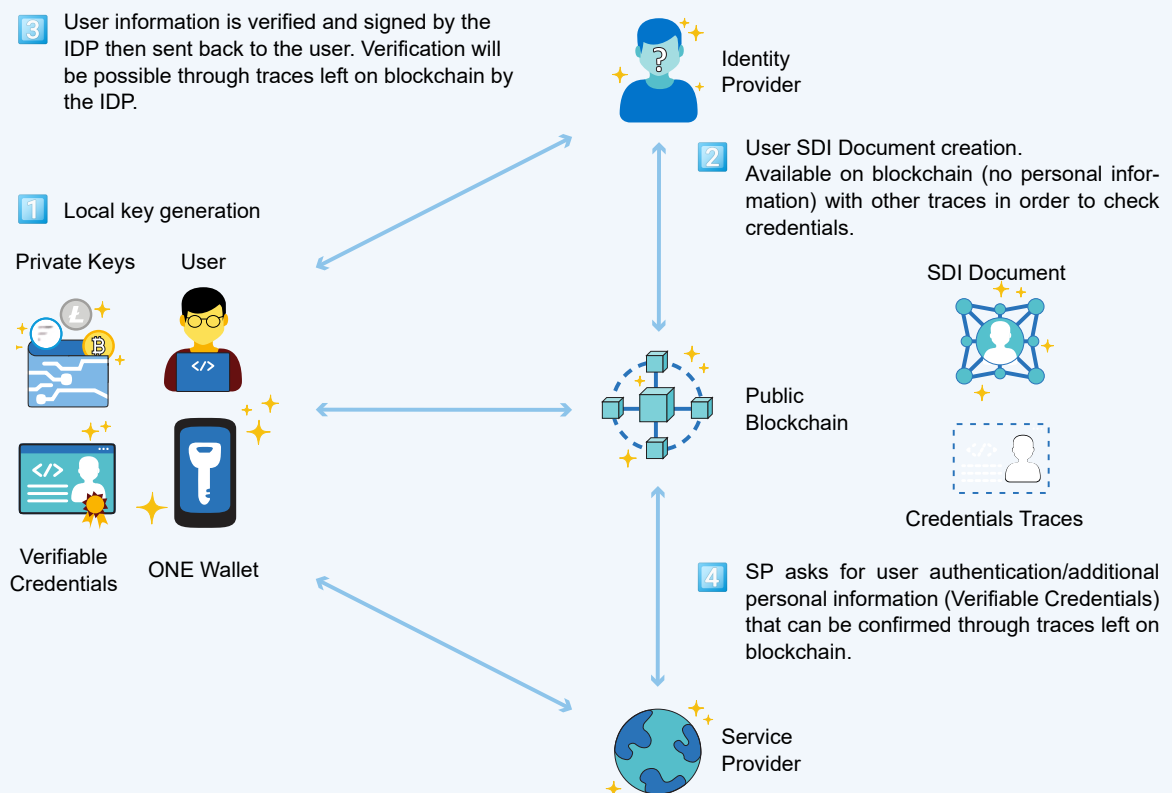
3 User information is verified and signed by the IDP then sent back to the user. Verification will be possible through traces left on blockchain by the IDP.

Identity Provider

2 User SDI Document creation. Available on blockchain (no personal information) with other traces in order to check credentials.

1 Local key generation

Private Keys

User

SDI Document

Public Blockchain

Credentials Traces

Verifiable Credentials

ONE Wallet

4 SP asks for user authentication/additional personal information (Verifiable Credentials) that can be confirmed through traces left on blockchain.

Service Provider